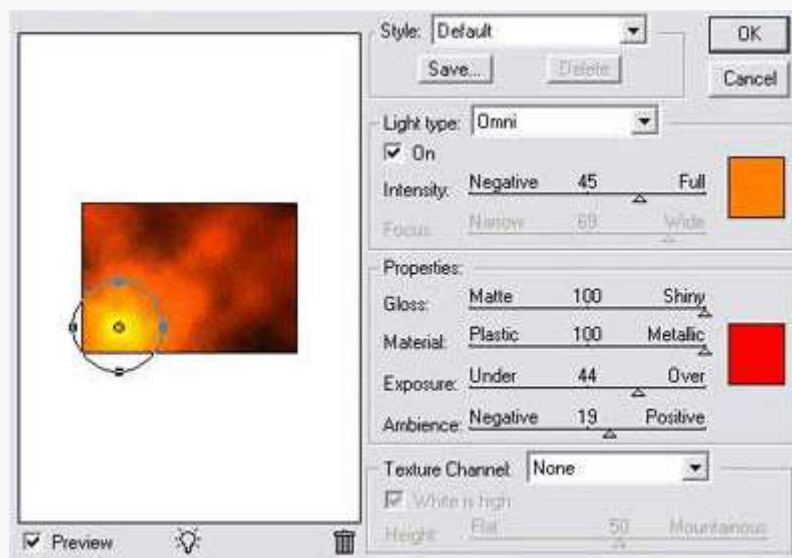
Style: Default

Save...

Delete

OK

Cancel

Light type: Omni

On

Intensity: Negative 45 Full

Focus: Narrow 69 Wide

Properties:

Gloss: Matte 100 Shiny

Material: Plastic 100 Metallic

Exposure: Under 44 Over

Ambience: Negative 19 Positive

Texture Channel: None

White is high

Height: Flat 50 Mountainous

Preview